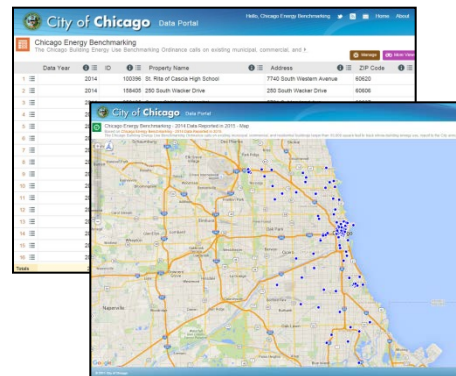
City of Chicago Data Portal

Hello, Chicago Energy Benchmarking Home About

Chicago Energy Benchmarking

The Chicago Building Energy Use Benchmarking Ordinance calls on existing municipal, commercial, and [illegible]

Manage

| | Data Year | ID | Property Name | Address | ZIP Code |
|---|---|---|---|---|---|
| 1 | 2014 | 100396 | St. Rita of Cascia High School | 7740 South Western Avenue | 60620 |
| 2 | 2014 | 158405 | 250 South Wacker Drive | 250 South Wacker Drive | 60606 |
| 3 | | | | | |
| 4 | | | | | |
| 5 | | | | | |
| 6 | | | | | |
| 7 | | | | | |
| 8 | | | | | |
| 9 | | | | | |
| 10 | | | | | |
| 11 | | | | | |
| 12 | | | | | |
| 13 | | | | | |
| 14 | | | | | |
| 15 | | | | | |
| 16 | | | | | |

Totals

City of Chicago Data Portal

Chicago Energy Benchmarking - 2014 Data Reported in 2015 - Map

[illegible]

Google